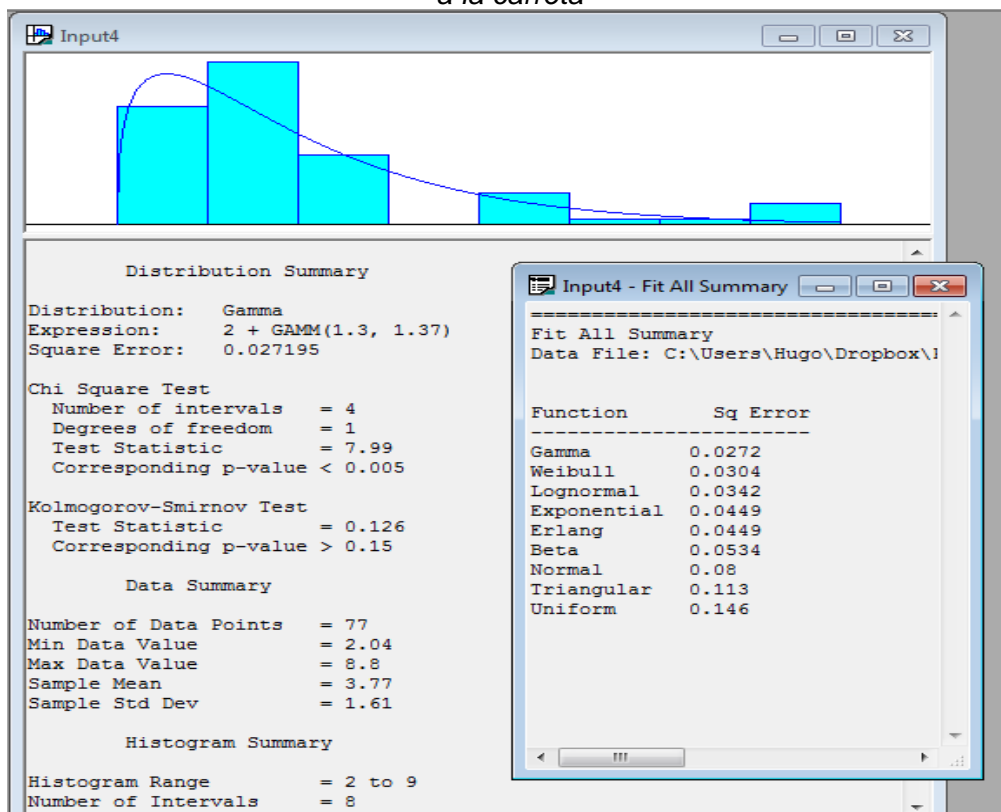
a la carreta

Input4

Distribution Summary

Distribution: Gamma
Expression: 2 + GAMM(1.3, 1.37)
Square Error: 0.027195

Chi Square Test
Number of intervals = 4
Degrees of freedom = 1
Test Statistic = 7.99
Corresponding p-value < 0.005

Kolmogorov-Smirnov Test
Test Statistic = 0.126
Corresponding p-value > 0.15

Data Summary

Number of Data Points = 77
Min Data Value = 2.04
Max Data Value = 8.8
Sample Mean = 3.77
Sample Std Dev = 1.61

Histogram Summary

Histogram Range = 2 to 9
Number of Intervals = 8

Input4 - Fit All Summary

==================================
Fit All Summary
Data File: C:\Users\Hugo\Dropbox\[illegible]

Function Sq Error
-----------------------
Gamma 0.0272
Weibull 0.0304
Lognormal 0.0342
Exponential 0.0449
Erlang 0.0449
Beta 0.0534
Normal 0.08
Triangular 0.113
Uniform 0.146